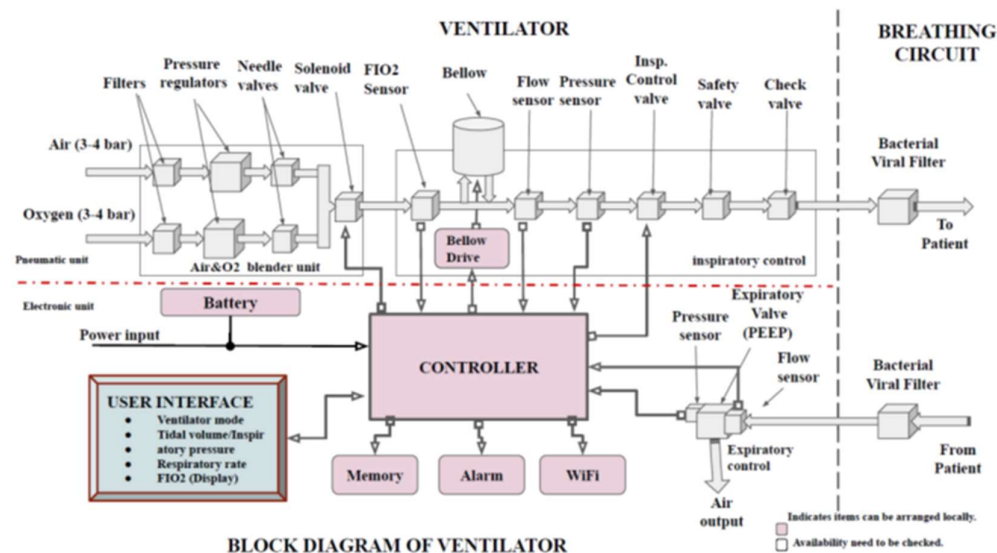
VENTILATOR

BREATHING CIRCUIT

Filters

Pressure regulators

Needle valves

Solenoid valve

FIO2 Sensor

Bellow

Flow sensor

Pressure sensor

Insp. Control valve

Safety valve

Check valve

Air (3-4 bar)

Oxygen (3-4 bar)

Bacterial Viral Filter

To Patient

Pneumatic unit

Air&O2 blender unit

Bellow Drive

inspiratory control

Electronic unit

Battery

Power input

CONTROLLER

Pressure sensor

Expiratory Valve (PEEP)

Flow sensor

Bacterial Viral Filter

From Patient

USER INTERFACE
• Ventilator mode
• Tidal volume/Inspiratory pressure
• Respiratory rate
• FIO2 (Display)

Memory

Alarm

WiFi

Expiratory control

Air output

Indicates items can be arranged locally.

Availability need to be checked.

BLOCK DIAGRAM OF VENTILATOR